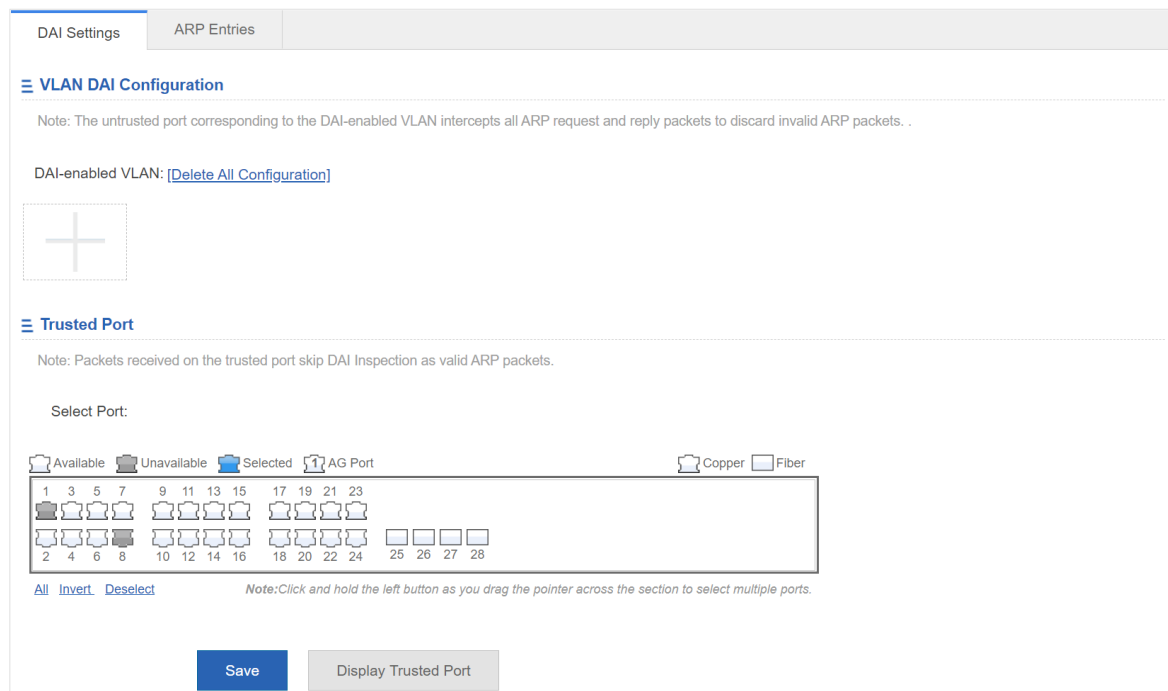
DAI Settings ARP Entries

VLAN DAI Configuration

Note: The untrusted port corresponding to the DAI-enabled VLAN intercepts all ARP request and reply packets to discard invalid ARP packets. .

DAI-enabled VLAN: [Delete All Configuration]

Trusted Port

Note: Packets received on the trusted port skip DAI Inspection as valid ARP packets.

Select Port:

Available Unavailable Selected 1 AG Port Copper Fiber

1 3 5 7 9 11 13 15 17 19 21 23

2 4 6 8 10 12 14 16 18 20 22 24 25 26 27 28

All Invert Deselect *Note:Click and hold the left button as you drag the pointer across the section to select multiple ports.*

Save Display Trusted Port